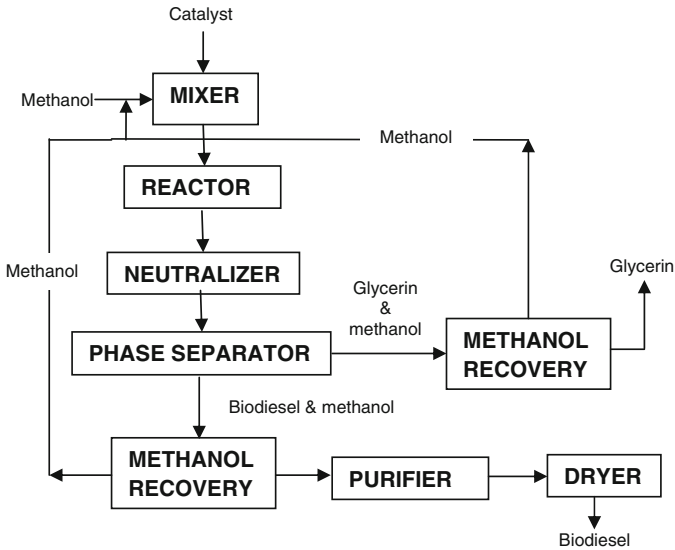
Catalyst

Methanol

MIXER

Methanol

REACTOR

Methanol

NEUTRALIZER

Glycerin & methanol

Glycerin

PHASE SEPARATOR

METHANOL RECOVERY

Biodiesel & methanol

METHANOL RECOVERY

PURIFIER

DRYER

Biodiesel